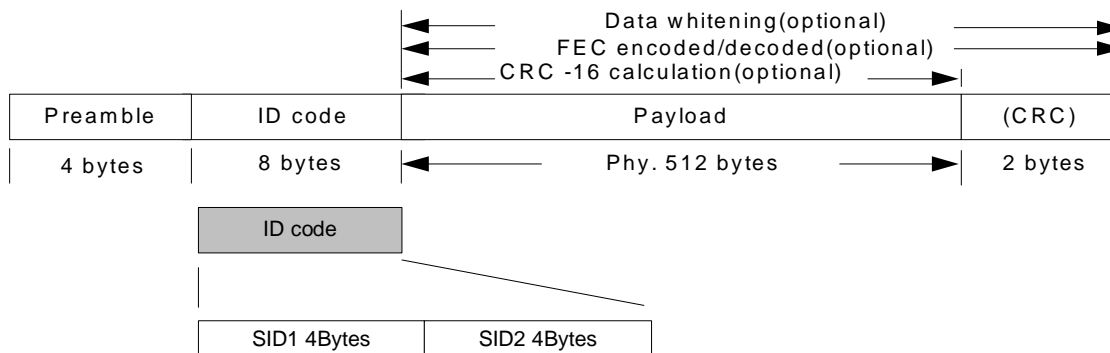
Data whitening(optional)
FEC encoded/decoded(optional)
CRC -16 calculation(optional)

| Preamble | ID code | Payload | (CRC) |
|---|---|---|---|
| 4 bytes | 8 bytes | Phy. 512 bytes | 2 bytes |

ID code

| SID1 4Bytes | SID2 4Bytes |
|---|---|